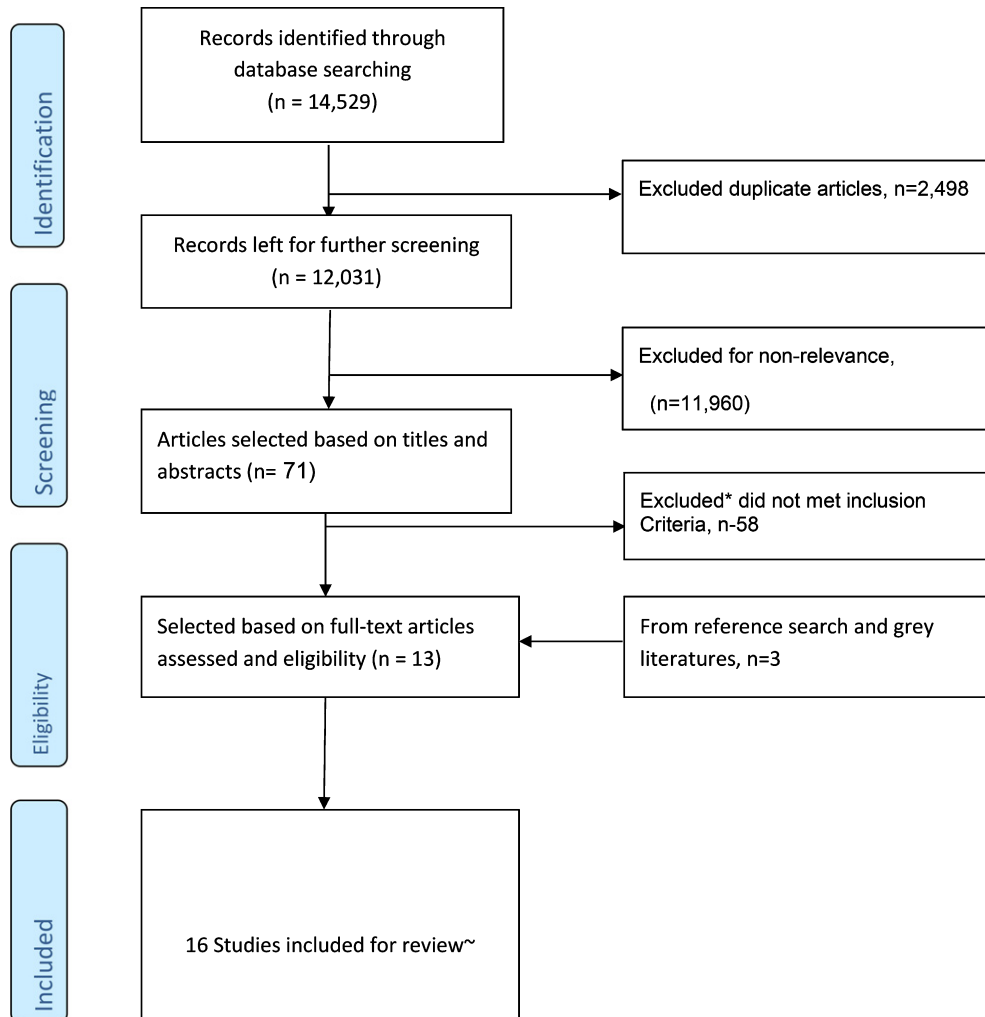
Identification

Records identified through database searching (n = 14,529)

Excluded duplicate articles, n=2,498

Records left for further screening (n = 12,031)

Screening

Excluded for non-relevance,

(n=11,960)

Articles selected based on titles and abstracts (n= 71)

Excluded* did not met inclusion Criteria, n-58

Eligibility

Selected based on full-text articles assessed and eligibility (n = 13)

From reference search and grey literatures, n=3

Included

16 Studies included for review~